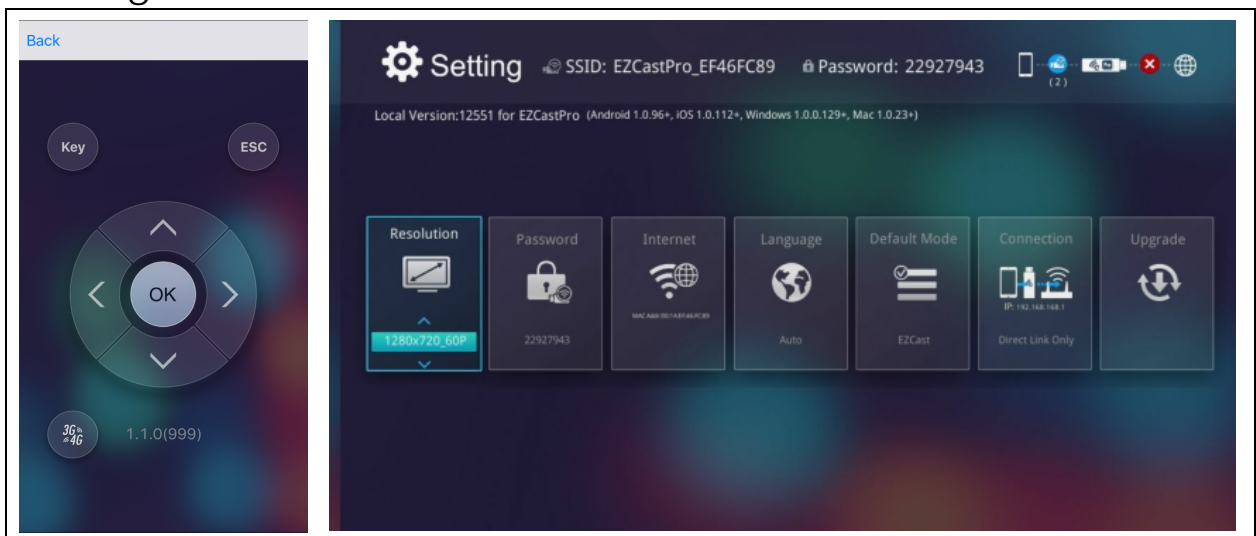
Back

Key

ESC

OK

3G/4G

1.1.0(999)

Setting SSID: EZCastPro_EF46FC89 Password: 22927943

(2)

Local Version:12551 for EZCastPro (Android 1.0.96+, iOS 1.0.112+, Windows 1.0.0.129+, Mac 1.0.23+)

Resolution

1280x720_60P

Password

22927943

Internet

MAC Addr:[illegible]

Language

Auto

Default Mode

EZCast

Connection

IP: 192.168.168.1

Direct Link Only

Upgrade